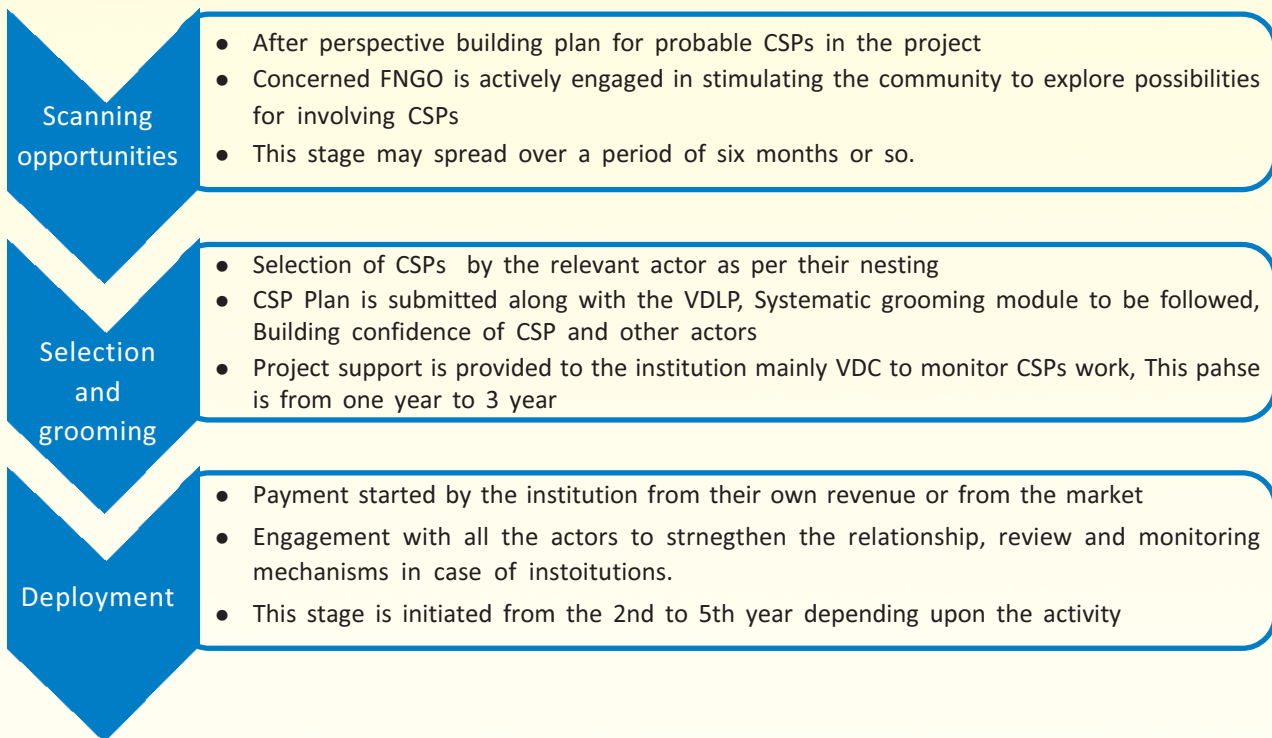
Scanning opportunities

- After perspective building plan for probable CSPs in the project
- Concerned FNGO is actively engaged in stimulating the community to explore possibilities for involving CSPs
- This stage may spread over a period of six months or so.

Selection and grooming

- Selection of CSPs by the relevant actor as per their nesting
- CSP Plan is submitted along with the VDLP, Systematic grooming module to be followed, Building confidence of CSP and other actors
- Project support is provided to the institution mainly VDC to monitor CSPs work, This pahse is from one year to 3 year

Deployment

- Payment started by the institution from their own revenue or from the market
- Engagement with all the actors to strnegthen the relationship, review and monitoring mechanisms in case of instoitutions.
- This stage is initiated from the 2nd to 5th year depending upon the activity